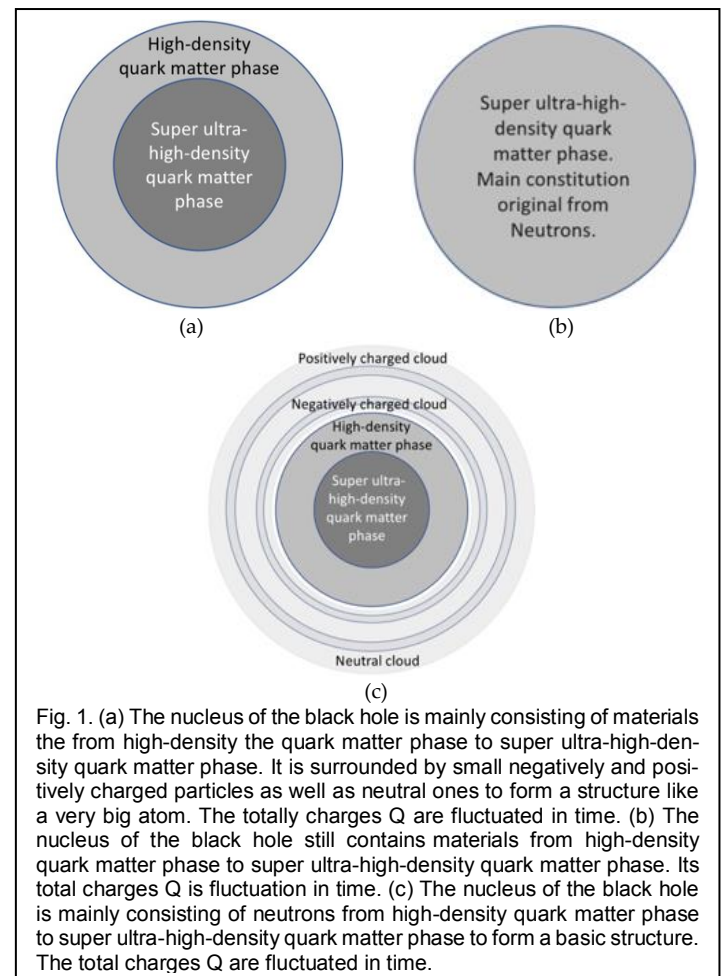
High-density quark matter phase

Super ultra-high-density quark matter phase

Super ultra-high-density quark matter phase. Main constitution original from Neutrons.

(a)

(b)

Positively charged cloud

Negatively charged cloud

High-density quark matter phase

Super ultra-high-density quark matter phase

Neutral cloud

(c)

Fig. 1. (a) The nucleus of the black hole is mainly consisting of materials the from high-density the quark matter phase to super ultra-high-density quark matter phase. It is surrounded by small negatively and positively charged particles as well as neutral ones to form a structure like a very big atom. The totally charges Q are fluctuated in time. (b) The nucleus of the black hole still contains materials from high-density quark matter phase to super ultra-high-density quark matter phase. Its total charges Q is fluctuation in time. (c) The nucleus of the black hole is mainly consisting of neutrons from high-density quark matter phase to super ultra-high-density quark matter phase to form a basic structure. The total charges Q are fluctuated in time.